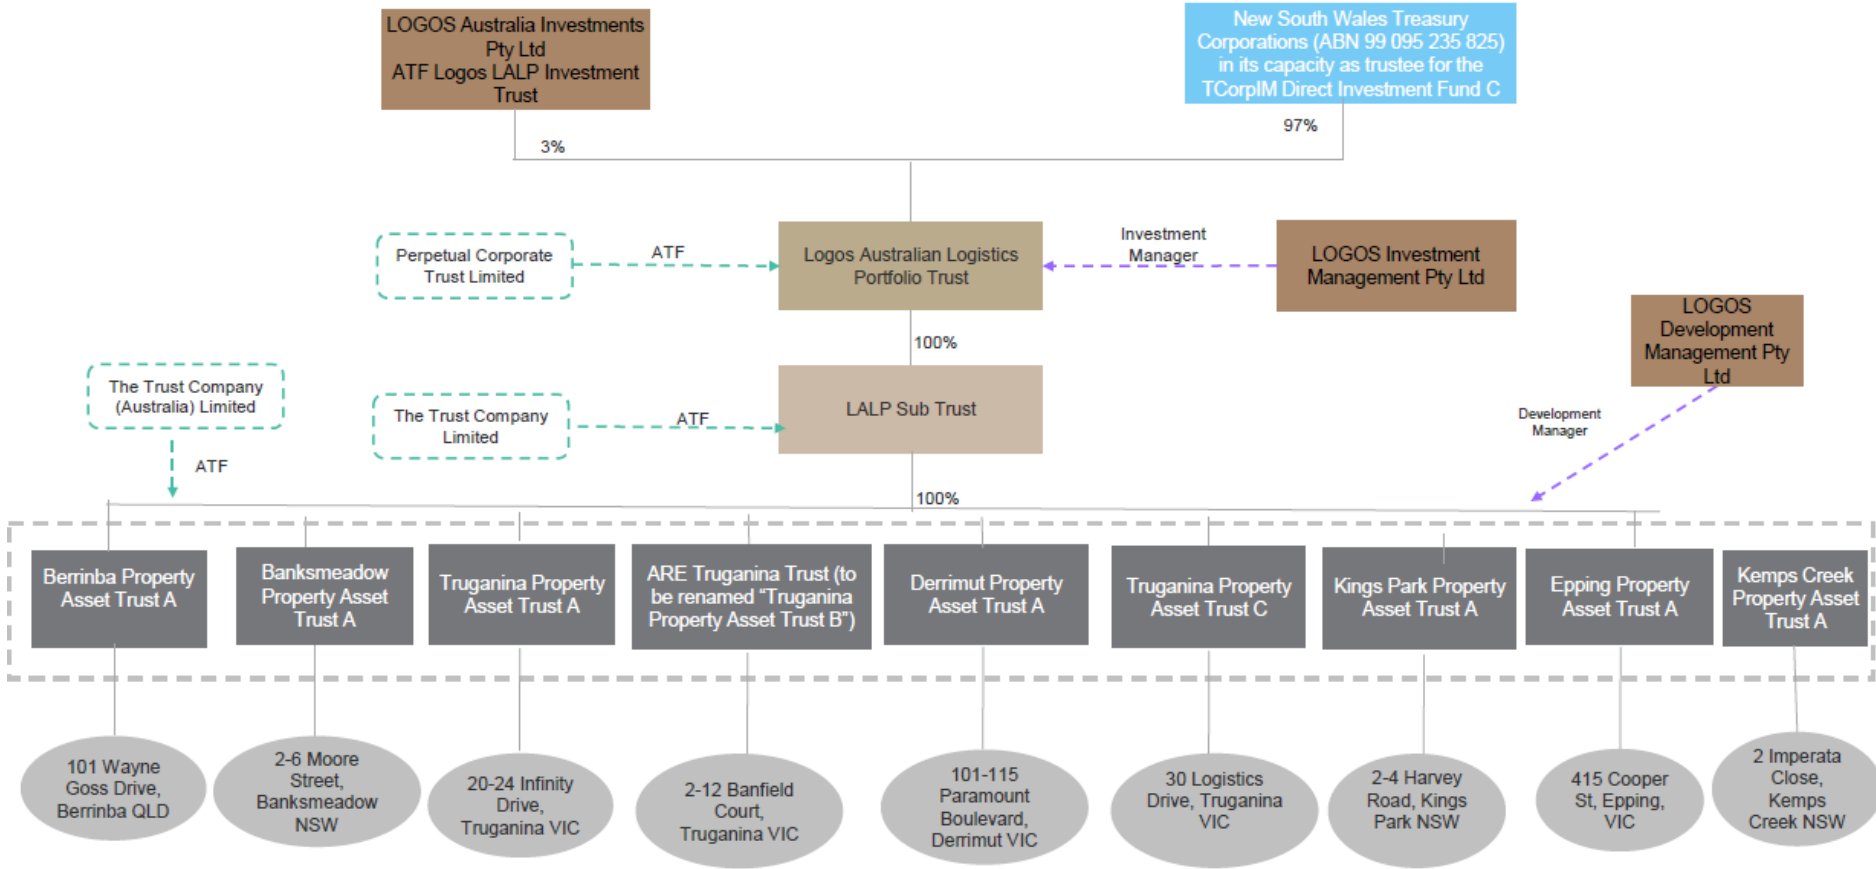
LOGOS Australia Investments Pty Ltd ATF Logos LALP Investment Trust

New South Wales Treasury Corporations (ABN 99 095 235 825) in its capacity as trustee for the TCorpIM Direct Investment Fund C

3%

97%

Perpetual Corporate Trust Limited

ATF

Logos Australian Logistics Portfolio Trust

Investment Manager

LOGOS Investment Management Pty Ltd

100%

LOGOS Development Management Pty Ltd

The Trust Company (Australia) Limited

The Trust Company Limited

ATF

LALP Sub Trust

Development Manager

ATF

100%

Berrinba Property Asset Trust A

Banksmeadow Property Asset Trust A

Truganina Property Asset Trust A

ARE Truganina Trust (to be renamed "Truganina Property Asset Trust B")

Derrimut Property Asset Trust A

Truganina Property Asset Trust C

Kings Park Property Asset Trust A

Epping Property Asset Trust A

Kemps Creek Property Asset Trust A

101 Wayne Goss Drive, Berrinba QLD

2-6 Moore Street, Banksmeadow NSW

20-24 Infinity Drive, Truganina VIC

2-12 Banfield Court, Truganina VIC

101-115 Paramount Boulevard, Derrimut VIC

30 Logistics Drive, Truganina VIC

2-4 Harvey Road, Kings Park NSW

415 Cooper St, Epping, VIC

2 Imperata Close, Kemps Creek NSW